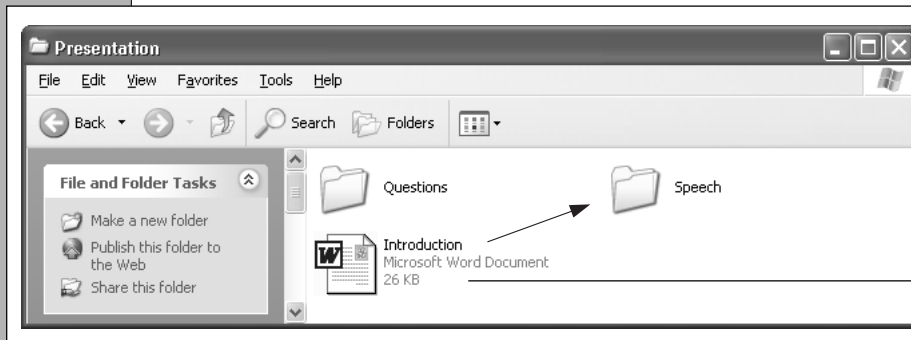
Presentation

File Edit View Favorites Tools Help

Back Search Folders

File and Folder Tasks

Make a new folder

Publish this folder to the Web

Share this folder

Questions

Speech

Introduction
Microsoft Word Document
26 KB